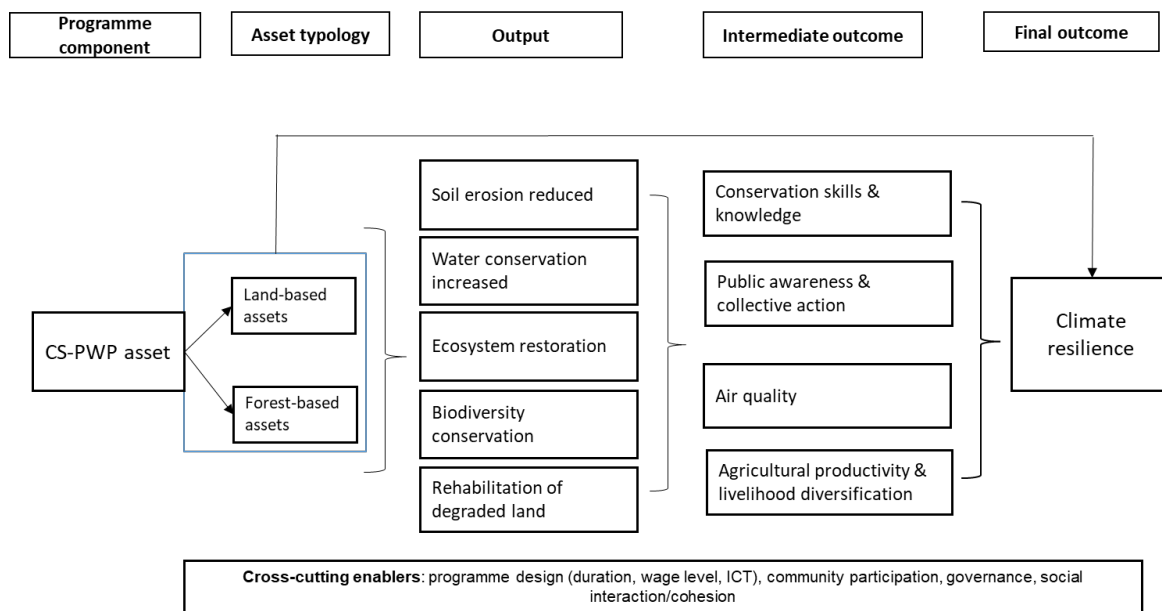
Programme component

Asset typology

Output

Intermediate outcome

Final outcome

CS-PWP asset

Land-based assets

Forest-based assets

Soil erosion reduced

Water conservation increased

Ecosystem restoration

Biodiversity conservation

Rehabilitation of degraded land

Conservation skills & knowledge

Public awareness & collective action

Air quality

Agricultural productivity & livelihood diversification

Climate resilience

**Cross-cutting enablers**: programme design (duration, wage level, ICT), community participation, governance, social interaction/cohesion